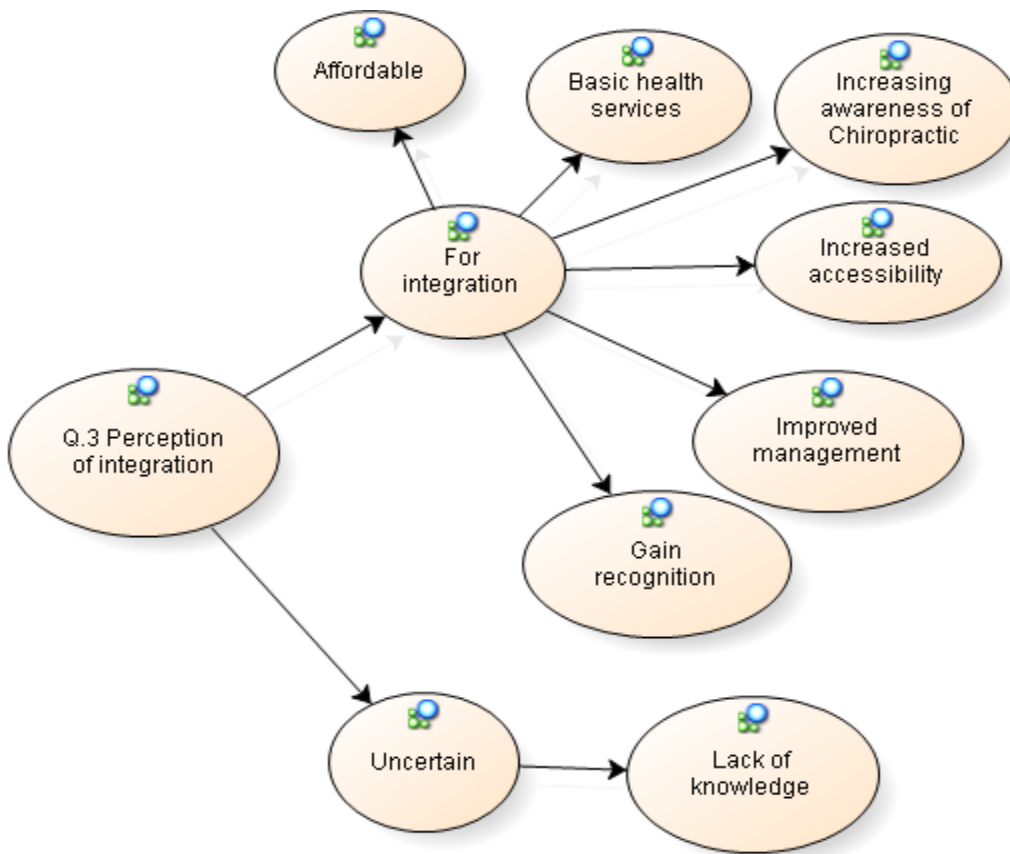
Affordable

Basic health services

Increasing awareness of Chiropractic

For integration

Increased accessibility

Q.3 Perception of integration

Improved management

Gain recognition

Uncertain

Lack of knowledge